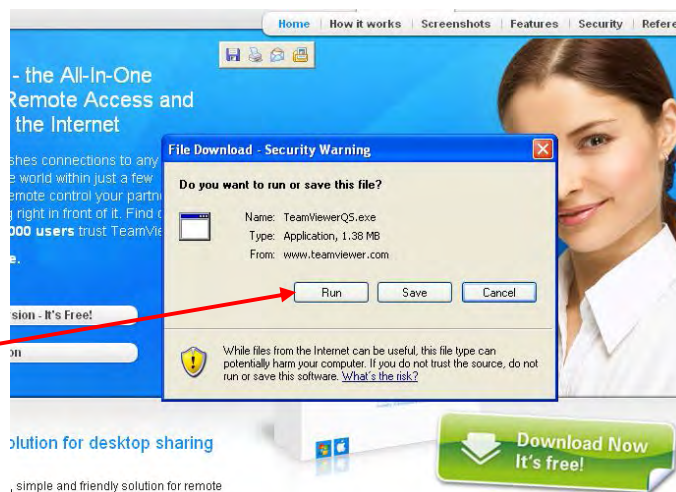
Home | How it works | Screenshots | Features | Security | Refere

- the All-In-One Remote Access and the Internet

shes connections to any e world within just a few emote control your partn g right in front of it. Find o 000 users trust TeamVie

e.

sion - It's Free!

on

File Download - Security Warning

Do you want to run or save this file?

Name: TeamViewerQS.exe
Type: Application, 1.38 MB
From: www.teamviewer.com

Run | Save | Cancel

While files from the Internet can be useful, this file type can potentially harm your computer. If you do not trust the source, do not run or save this software. What's the risk?

olution for desktop sharing

, simple and friendly solution for remote

Download Now
It's free!